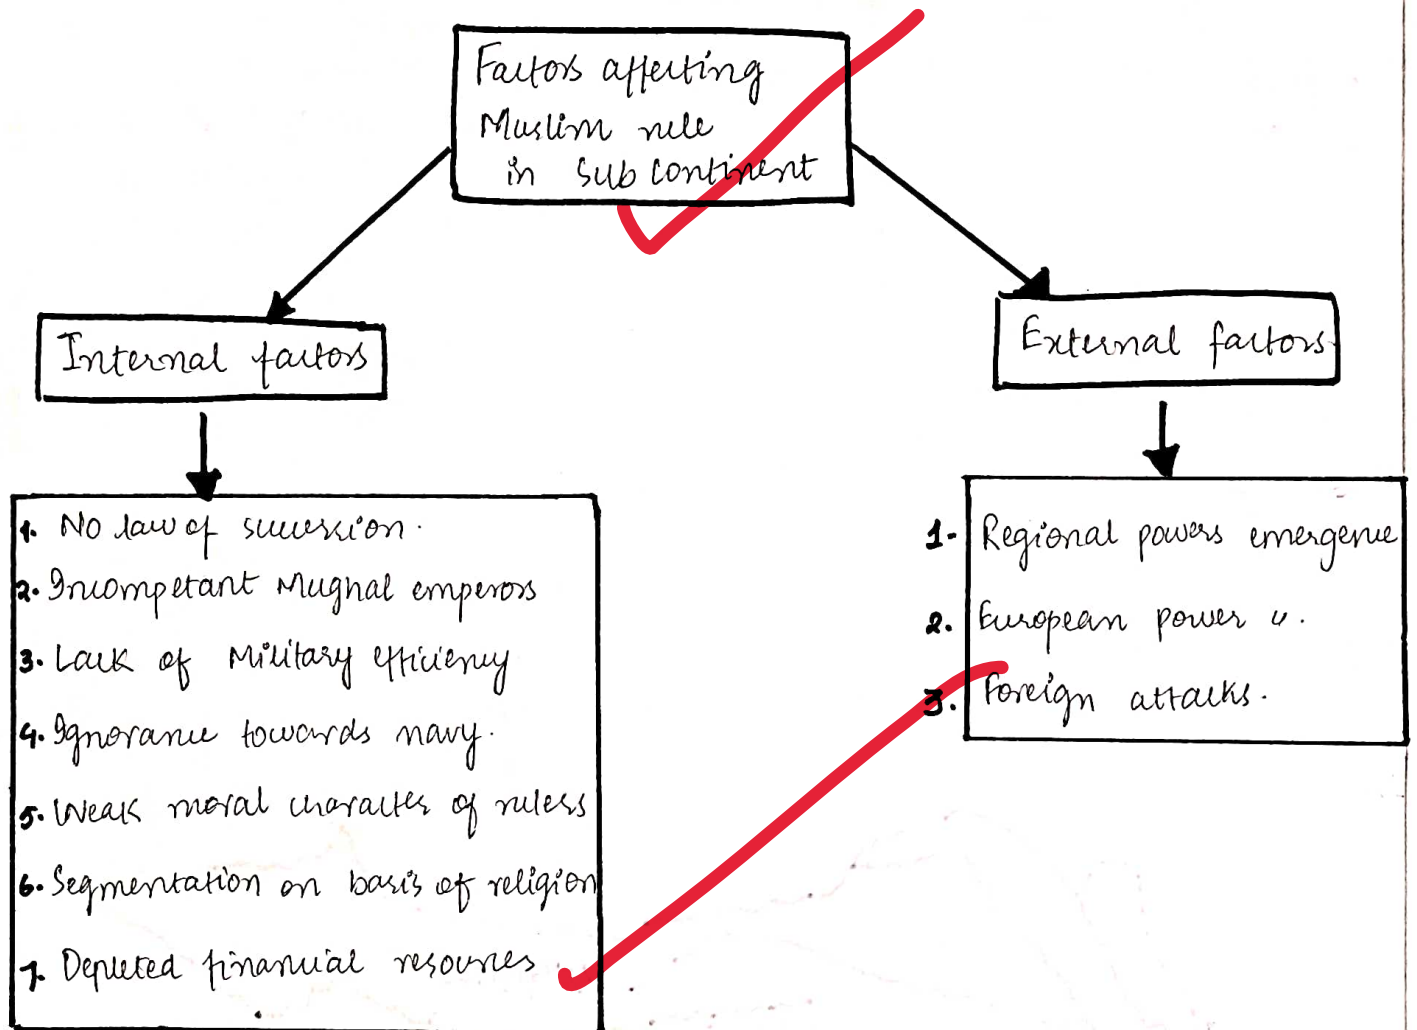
Factors affecting Muslim rule in Sub continent

Internal factors

1. No law of succession.
2. Incompetant Mughal emperors
3. Lack of Military efficiency
4. Ignorance towards navy.
5. Weak moral character of rulers
6. Segmentation on basis of religion
7. Depleted financial resources

External factors

1. Regional powers emergence
2. European power u.
3. Foreign attacks.